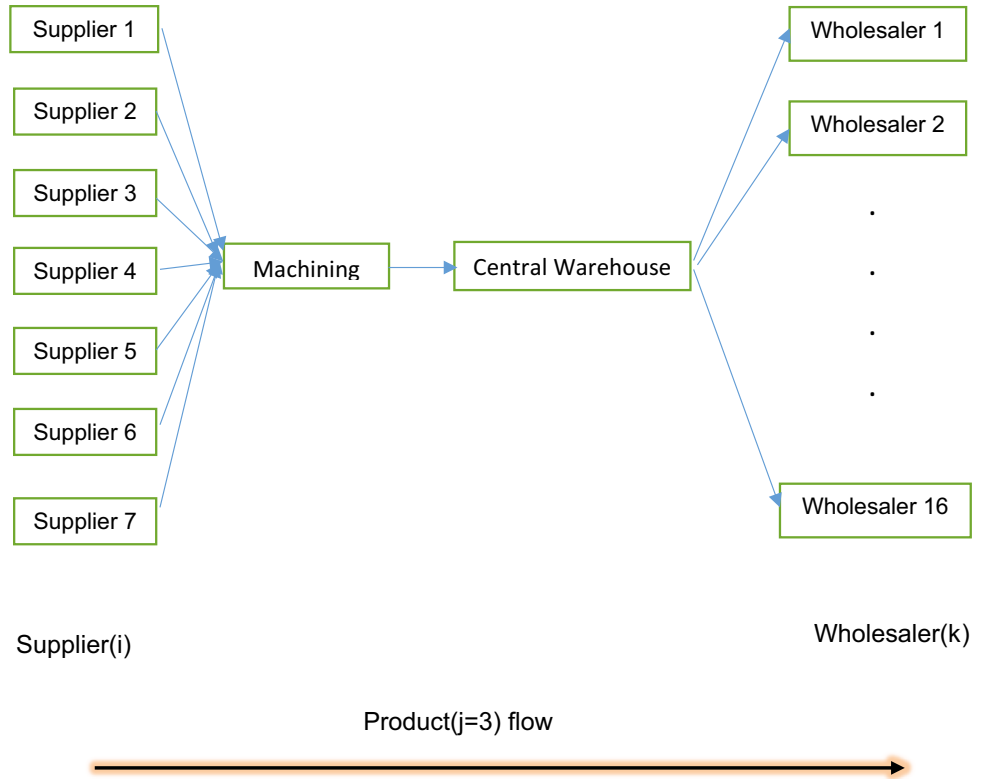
Supplier 1

Supplier 2

Supplier 3

Supplier 4

Supplier 5

Supplier 6

Supplier 7

Machining

Central Warehouse

Wholesaler 1

Wholesaler 2

.
.
.
.

Wholesaler 16

Supplier(i)

Wholesaler(k)

Product(j=3) flow